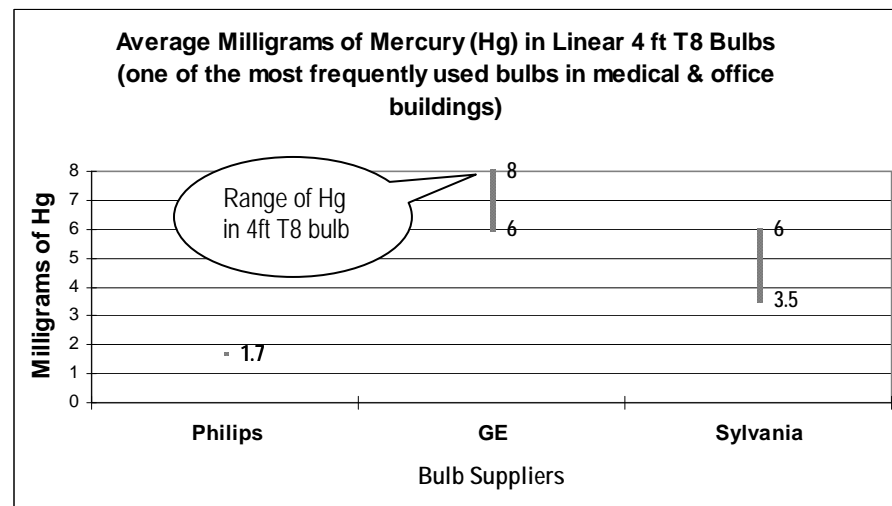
Average Milligrams of Mercury (Hg) in Linear 4 ft T8 Bulbs (one of the most frequently used bulbs in medical & office buildings)

Milligrams of Hg

8
7
6
5
4
3
2
1
0

Range of Hg in 4ft T8 bulb

8
6
6
3.5
1.7

Philips
GE
Sylvania

Bulb Suppliers